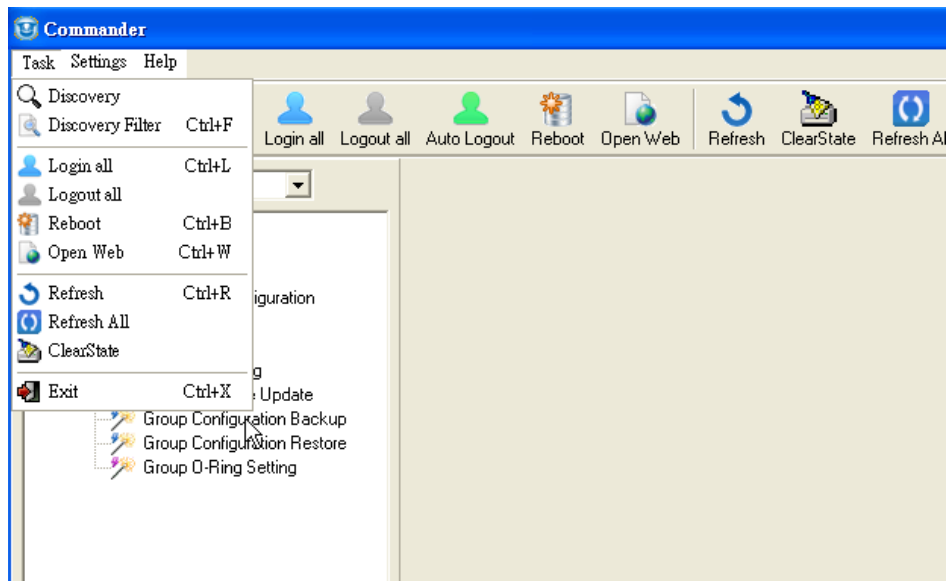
Commander

Task Settings Help

Discovery
Discovery Filter Ctrl+F
Login all Ctrl+L
Logout all
Reboot Ctrl+B
Open Web Ctrl+W
Refresh Ctrl+R
Refresh All
ClearState
Exit Ctrl+X

Login all Logout all Auto Logout Reboot Open Web Refresh ClearState Refresh Al

iguration
g
e Update
Group Configuration Backup
Group Configuration Restore
Group O-Ring Setting